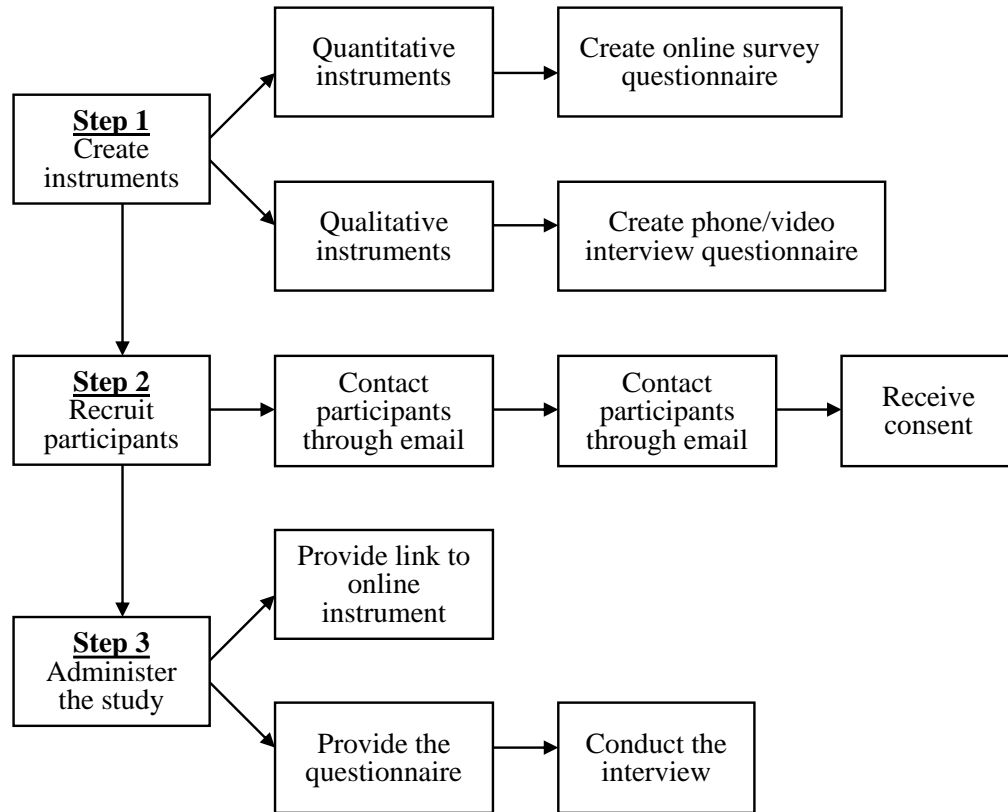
Step 1
Create instruments

Quantitative instruments

Create online survey questionnaire

Qualitative instruments

Create phone/video interview questionnaire

Step 2
Recruit participants

Contact participants through email

Contact participants through email

Receive consent

Step 3
Administer the study

Provide link to online instrument

Provide the questionnaire

Conduct the interview